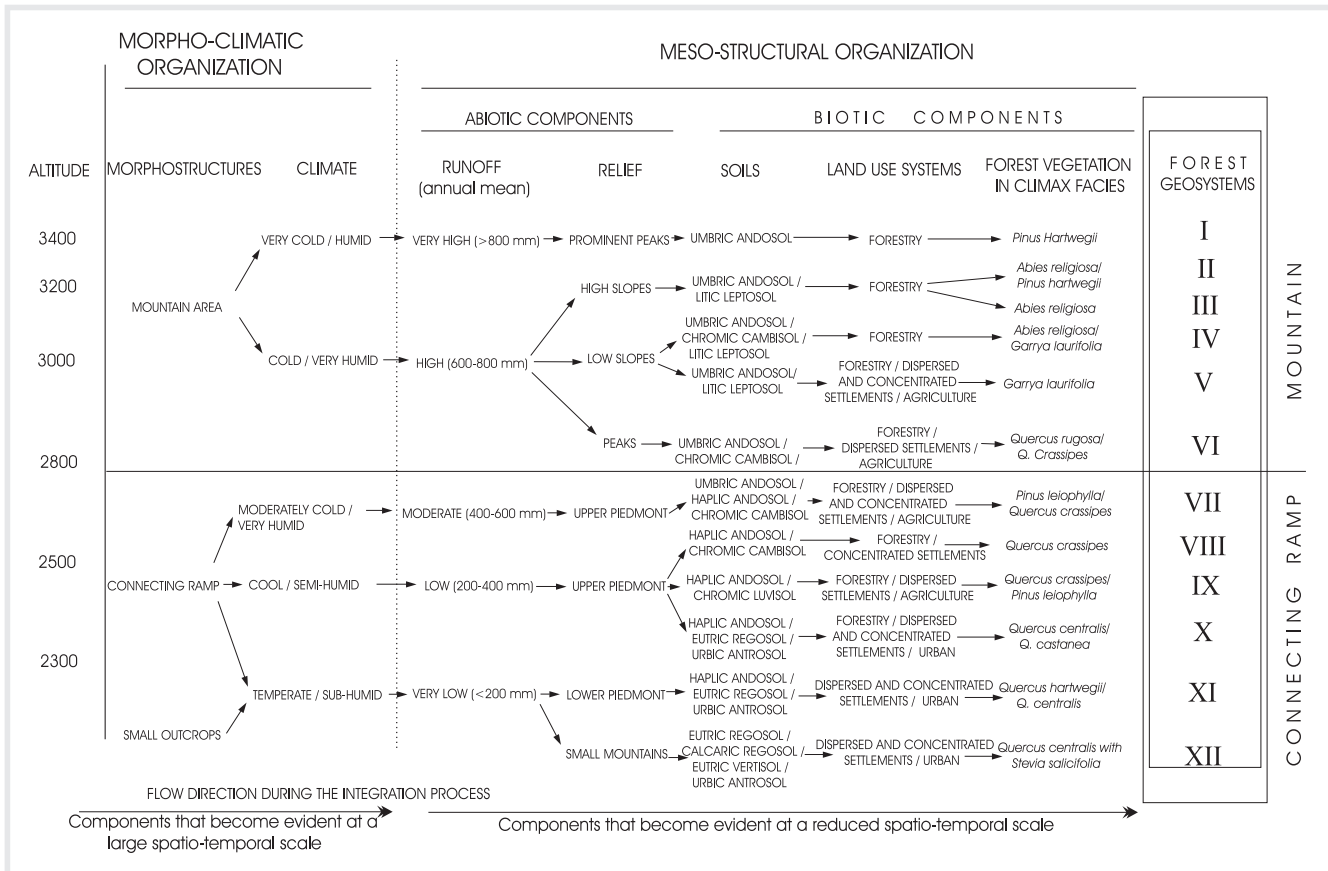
MORPHO-CLIMATIC ORGANIZATION

MESO-STRUCTURAL ORGANIZATION

ABIOTIC COMPONENTS

BIOTIC COMPONENTS

ALTITUDE

MORPHOSTRUCTURES

CLIMATE

RUNOFF (annual mean)

RELIEF

SOILS

LAND USE SYSTEMS

FOREST VEGETATION IN CLIMAX FACIES

FOREST GEOSYSTEMS

3400

3200

3000

2800

2500

2300

MOUNTAIN AREA

VERY COLD / HUMID

COLD / VERY HUMID

VERY HIGH (>800 mm)

HIGH (600-800 mm)

PROMINENT PEAKS

HIGH SLOPES

LOW SLOPES

PEAKS

UMBRIC ANDOSOL

UMBRIC ANDOSOL / LITIC LEPTOSOL

UMBRIC ANDOSOL / CHROMIC CAMBISOL / LITIC LEPTOSOL

UMBRIC ANDOSOL/ LITIC LEPTOSOL

UMBRIC ANDOSOL / CHROMIC CAMBISOL /

FORESTRY

FORESTRY

FORESTRY

FORESTRY / DISPERSED AND CONCENTRATED SETTLEMENTS / AGRICULTURE

FORESTRY / DISPERSED SETTLEMENTS / AGRICULTURE

Pinus Hartwegii

Abies religiosa/ Pinus hartwegii

Abies religiosa

Abies religiosa/ Garrya laurifolia

Garrya laurifolia

Quercus rugosa/ Q. Crassipes

I

II

III

IV

V

VI

MOUNTAIN

CONNECTING RAMP

MODERATELY COLD / VERY HUMID

COOL / SEMI-HUMID

TEMPERATE / SUB-HUMID

SMALL OUTCROPS

MODERATE (400-600 mm)

LOW (200-400 mm)

VERY LOW (<200 mm)

UPPER PIEDMONT

UPPER PIEDMONT

LOWER PIEDMONT

SMALL MOUNTAINS

UMBRIC ANDOSOL / HAPLIC ANDOSOL / CHROMIC CAMBISOL

HAPLIC ANDOSOL / CHROMIC CAMBISOL

HAPLIC ANDOSOL / CHROMIC LUVISOL

HAPLIC ANDOSOL / EUTRIC REGOSOL / URBIC ANTROSOL

HAPLIC ANDOSOL / EUTRIC REGOSOL / URBIC ANTROSOL

EUTRIC REGOSOL / CALCARIC REGOSOL / EUTRIC VERTISOL / URBIC ANTROSOL

FORESTRY / DISPERSED AND CONCENTRATED SETTLEMENTS / AGRICULTURE

FORESTRY / CONCENTRATED SETTLEMENTS

FORESTRY / DISPERSED SETTLEMENTS / AGRICULTURE

FORESTRY / DISPERSED AND CONCENTRATED SETTLEMENTS / URBAN

DISPERSED AND CONCENTRATED SETTLEMENTS / URBAN

DISPERSED AND CONCENTRATED SETTLEMENTS / URBAN

Pinus leiophylla/ Quercus crassipes

Quercus crassipes

Quercus crassipes/ Pinus leiophylla

Quercus centralis/ Q. castanea

Quercus hartwegii/ Q. centralis

Quercus centralis with Stevia salicifolia

VII

VIII

IX

X

XI

XII

CONNECTING RAMP

FLOW DIRECTION DURING THE INTEGRATION PROCESS

Components that become evident at a large spatio-temporal scale

Components that become evident at a reduced spatio-temporal scale